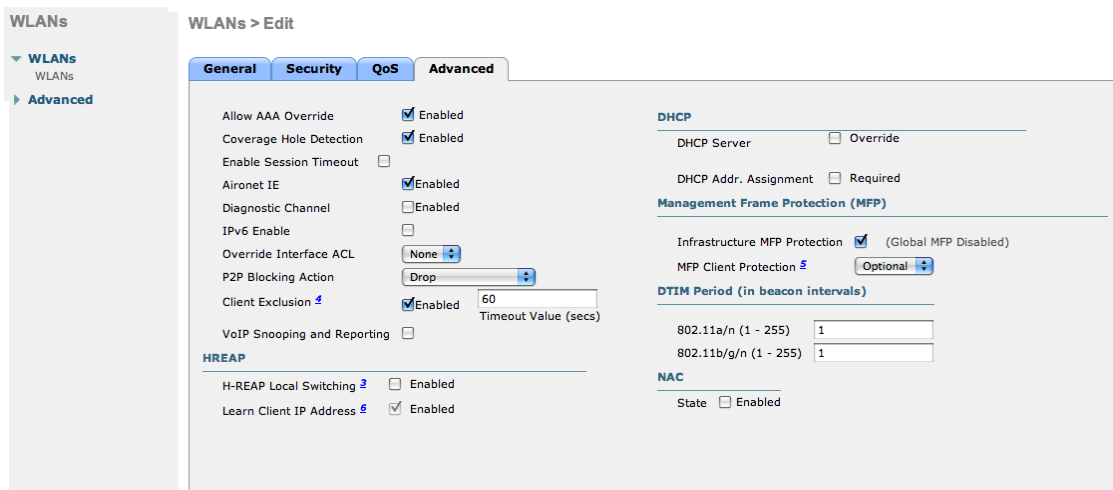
WLANs

WLANs
WLANs

Advanced

WLANs > Edit

General | Security | QoS | Advanced

Allow AAA Override ☑ Enabled
Coverage Hole Detection ☑ Enabled
Enable Session Timeout ☐
Aironet IE ☑Enabled
Diagnostic Channel ☐Enabled
IPv6 Enable ☐
Override Interface ACL None
P2P Blocking Action Drop
Client Exclusion $^4$ ☑Enabled 60
Timeout Value (secs)
VoIP Snooping and Reporting ☐

HREAP

H-REAP Local Switching $^3$ ☐ Enabled
Learn Client IP Address $^6$ ☑ Enabled

DHCP

DHCP Server ☐ Override

DHCP Addr. Assignment ☐ Required

Management Frame Protection (MFP)

Infrastructure MFP Protection ☑ (Global MFP Disabled)
MFP Client Protection $^5$ Optional

DTIM Period (in beacon intervals)

802.11a/n (1 - 255) 1
802.11b/g/n (1 - 255) 1

NAC

State ☐ Enabled